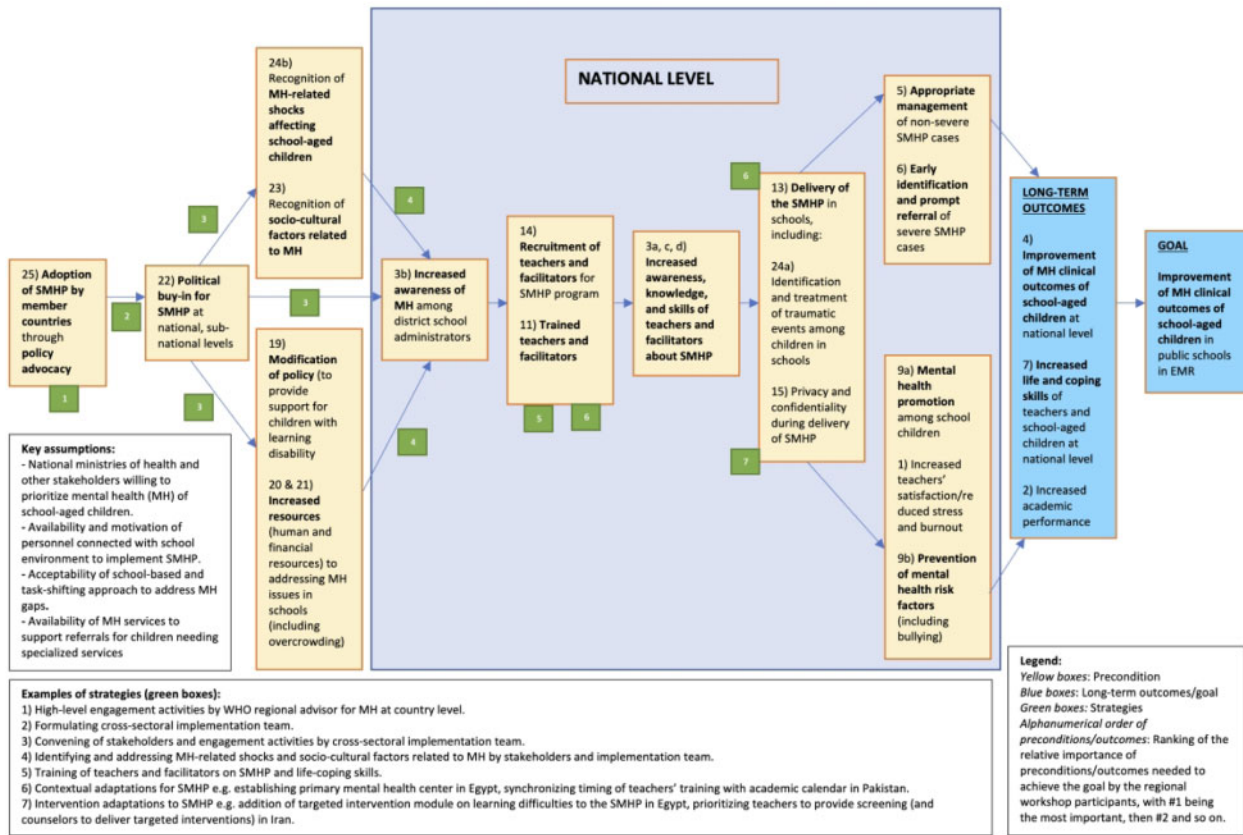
NATIONAL LEVEL

25) Adoption of SMHP by member countries through policy advocacy

1

2

22) Political buy-in for SMHP at national, sub-national levels

3

3

3

24b) Recognition of MH-related shocks affecting school-aged children

23) Recognition of socio-cultural factors related to MH

19) Modification of policy (to provide support for children with learning disability

20 & 21) Increased resources (human and financial resources) to addressing MH issues in schools (including overcrowding)

4

4

3b) Increased awareness of MH among district school administrators

14) Recruitment of teachers and facilitators for SMHP program

11) Trained teachers and facilitators

5

6

3a, c, d) Increased awareness, knowledge, and skills of teachers and facilitators about SMHP

6

13) Delivery of the SMHP in schools, including:

24a) Identification and treatment of traumatic events among children in schools

15) Privacy and confidentiality during delivery of SMHP

7

5) Appropriate management of non-severe SMHP cases

6) Early identification and prompt referral of severe SMHP cases

9a) Mental health promotion among school children

1) Increased teachers' satisfaction/reduced stress and burnout

9b) Prevention of mental health risk factors (including bullying)

LONG-TERM OUTCOMES

4) Improvement of MH clinical outcomes of school-aged children at national level

7) Increased life and coping skills of teachers and school-aged children at national level

2) Increased academic performance

GOAL

Improvement of MH clinical outcomes of school-aged children in public schools in EMR

Key assumptions:
- National ministries of health and other stakeholders willing to prioritize mental health (MH) of school-aged children.
- Availability and motivation of personnel connected with school environment to implement SMHP.
- Acceptability of school-based and task-shifting approach to address MH gaps.
- Availability of MH services to support referrals for children needing specialized services

Examples of strategies (green boxes):
1) High-level engagement activities by WHO regional advisor for MH at country level.
2) Formulating cross-sectoral implementation team.
3) Convening of stakeholders and engagement activities by cross-sectoral implementation team.
4) Identifying and addressing MH-related shocks and socio-cultural factors related to MH by stakeholders and implementation team.
5) Training of teachers and facilitators on SMHP and life-coping skills.
6) Contextual adaptations for SMHP e.g. establishing primary mental health center in Egypt, synchronizing timing of teachers' training with academic calendar in Pakistan.
7) Intervention adaptations to SMHP e.g. addition of targeted intervention module on learning difficulties to the SMHP in Egypt, prioritizing teachers to provide screening (and counselors to deliver targeted interventions) in Iran.

Legend:
Yellow boxes: Precondition
Blue boxes: Long-term outcomes/goal
Green boxes: Strategies
Alphanumerical order of preconditions/outcomes: Ranking of the relative importance of preconditions/outcomes needed to achieve the goal by the regional workshop participants, with #1 being the most important, then #2 and so on.